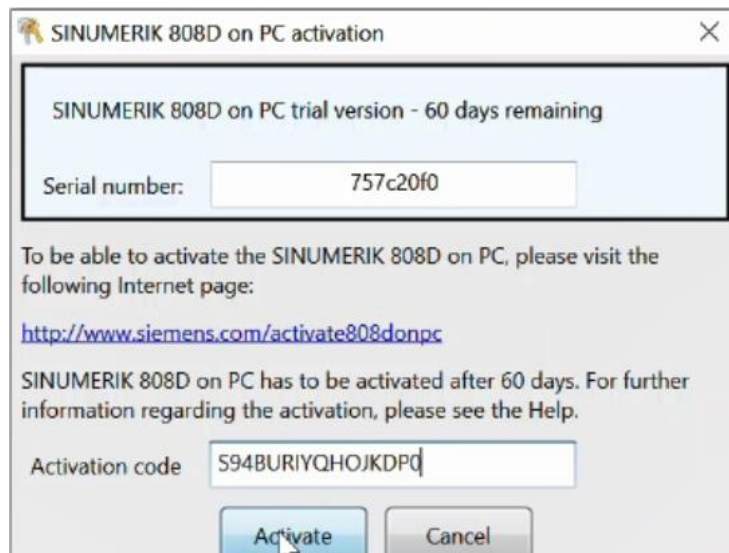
SINUMERIK 808D on PC activation

SINUMERIK 808D on PC trial version - 60 days remaining

Serial number: 757c20f0

To be able to activate the SINUMERIK 808D on PC, please visit the following Internet page:

http://www.siemens.com/activate808donpc

SINUMERIK 808D on PC has to be activated after 60 days. For further information regarding the activation, please see the Help.

Activation code S94BURIYQHOJKDP0

Activate Cancel